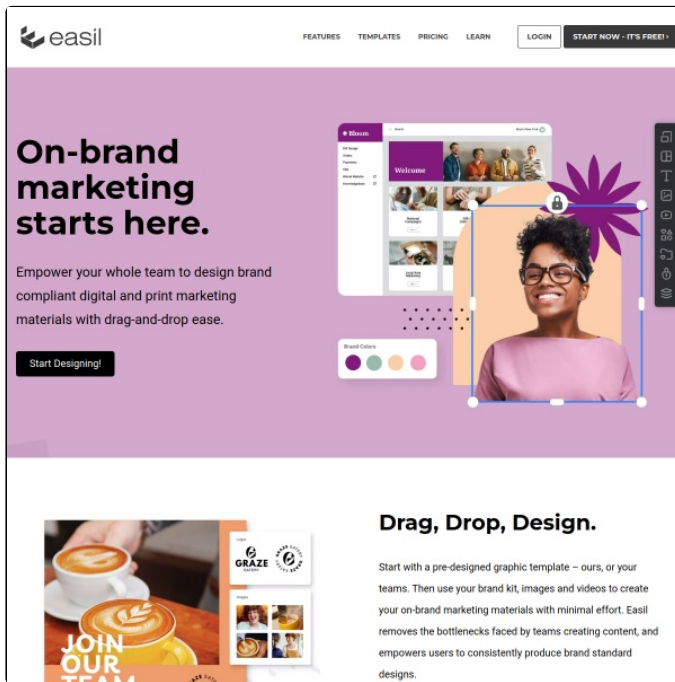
easil

FEATURES TEMPLATES PRICING LEARN LOGIN START NOW - IT'S FREE!

On-brand marketing starts here.

Empower your whole team to design brand compliant digital and print marketing materials with drag-and-drop ease.

Start Designing!

Bloom

Welcome

Brand Colors

Drag, Drop, Design.

Start with a pre-designed graphic template – ours, or your teams. Then use your brand kit, images and videos to create your on-brand marketing materials with minimal effort. Easil removes the bottlenecks faced by teams creating content, and empowers users to consistently produce brand standard designs.

GRAZE

JOIN OUR TEAM